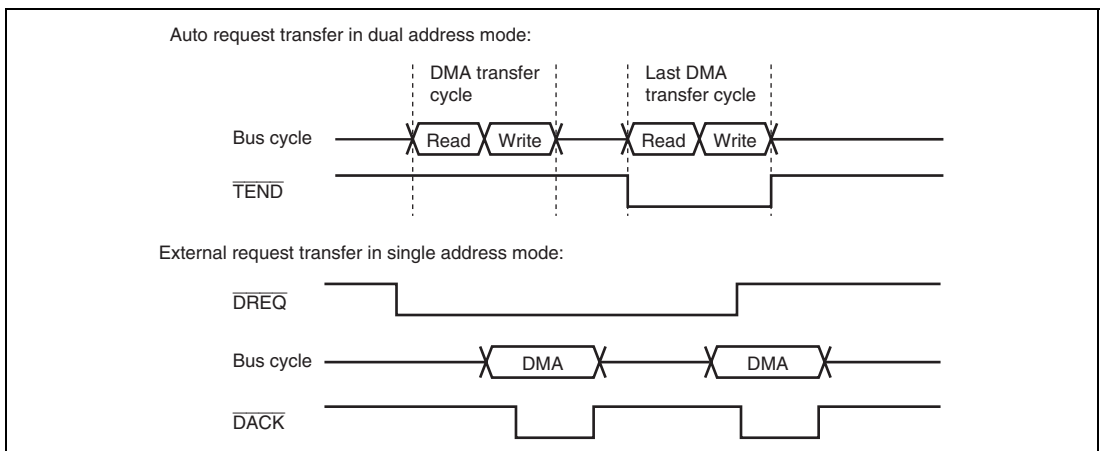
Auto request transfer in dual address mode:

DMA transfer cycle

Last DMA transfer cycle

Bus cycle

Read

Write

Read

Write

$\overline{TEND}$

External request transfer in single address mode:

$\overline{DREQ}$

Bus cycle

DMA

DMA

$\overline{DACK}$